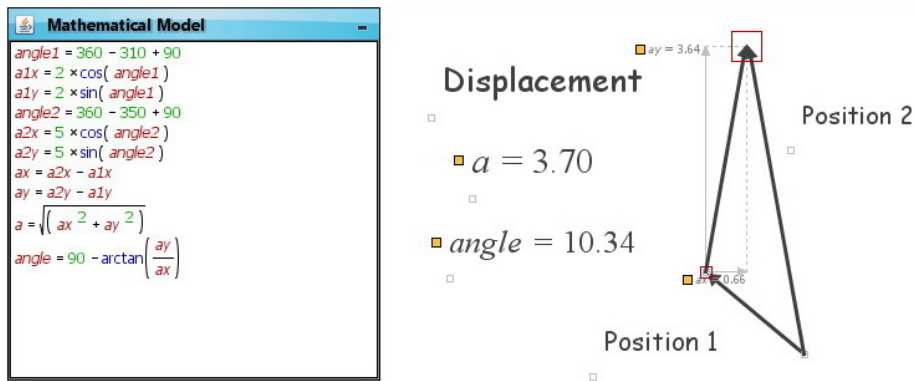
Mathematical Model

$angle1 = 360 - 310 + 90$
$a1x = 2 \times \cos( angle1 )$
$a1y = 2 \times \sin( angle1 )$
$angle2 = 360 - 350 + 90$
$a2x = 5 \times \cos( angle2 )$
$a2y = 5 \times \sin( angle2 )$
$ax = a2x - a1x$
$ay = a2y - a1y$
$a = \sqrt{( ax^2 + ay^2 )}$
$angle = 90 - \arctan\left(\frac{ay}{ax}\right)$

Displacement

$a = 3.70$

$angle = 10.34$

$ay = 3.64$

$ax = 0.66$

Position 2

Position 1